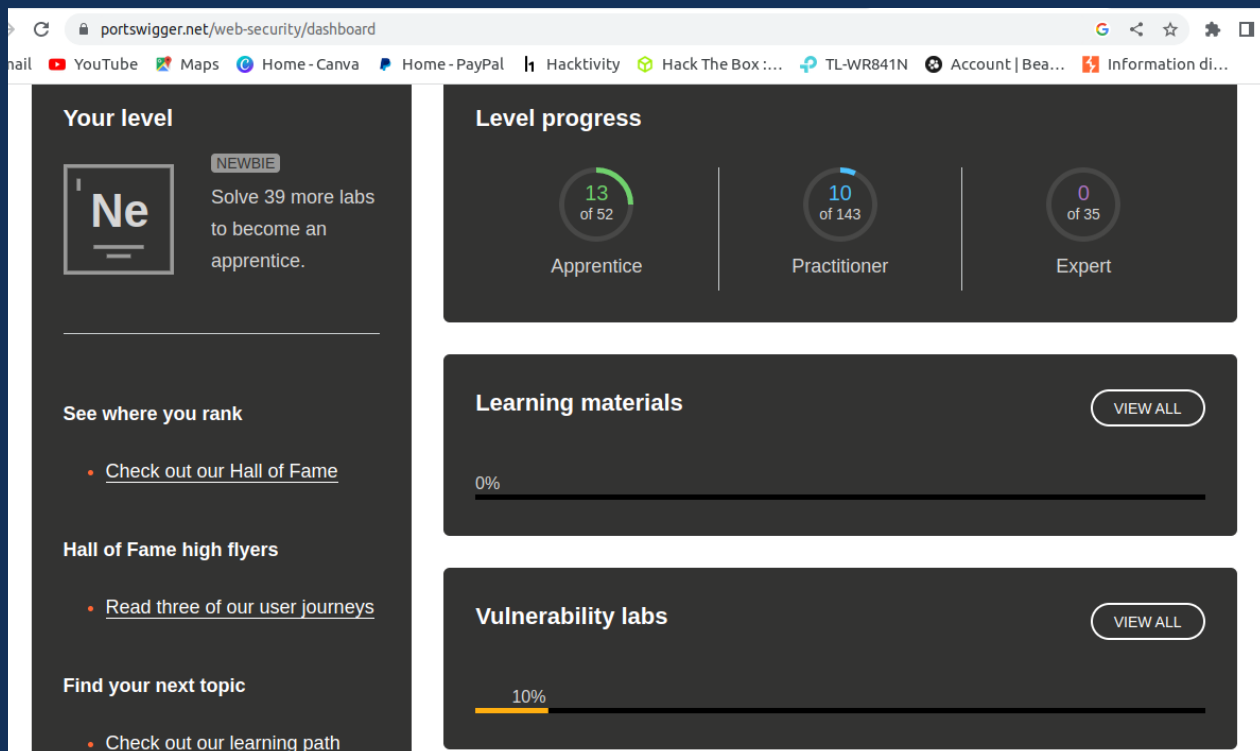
portswigger.net/web-security/dashboard

nail YouTube Maps Home - Canva Home - PayPal Hacktivity Hack The Box :... TL-WR841N Account | Bea... Information di...

Your level

Ne

NEWBIE

Solve 39 more labs to become an apprentice.

See where you rank

• Check out our Hall of Fame

Hall of Fame high flyers

• Read three of our user journeys

Find your next topic

• Check out our learning path

Level progress

13 of 52
Apprentice

10 of 143
Practitioner

0 of 35
Expert

Learning materials

VIEW ALL

0%

Vulnerability labs

VIEW ALL

10%